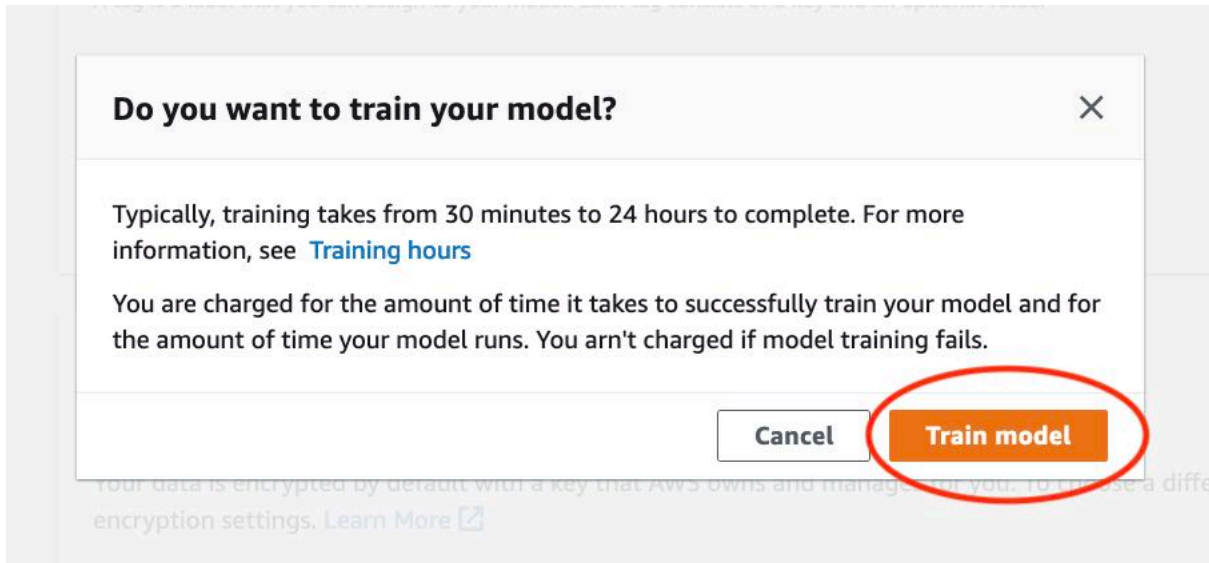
Do you want to train your model?

×

Typically, training takes from 30 minutes to 24 hours to complete. For more information, see Training hours

You are charged for the amount of time it takes to successfully train your model and for the amount of time your model runs. You arn't charged if model training fails.

Cancel

Train model

Your data is encrypted by default with a key that AWS owns and manages for you. To choose a diffe encryption settings. Learn More